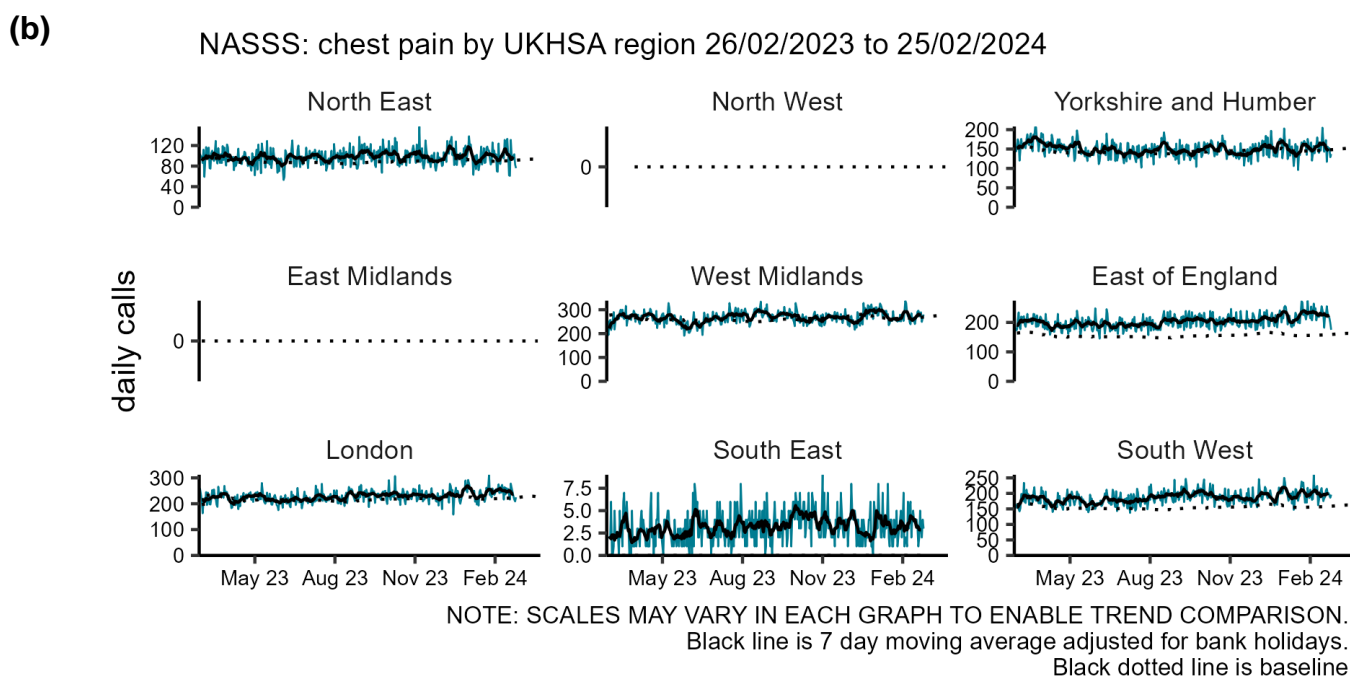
(b)

NASSS: chest pain by UKHSA region 26/02/2023 to 25/02/2024

daily calls

North East
120
80
40
0

North West
0

Yorkshire and Humber
200
150
100
50
0

East Midlands
0

West Midlands
300
200
100
0

East of England
200
100
0

London
300
200
100
0
May 23
Aug 23
Nov 23
Feb 24

South East
7.5
5.0
2.5
0.0
May 23
Aug 23
Nov 23
Feb 24

South West
250
200
150
100
50
0
May 23
Aug 23
Nov 23
Feb 24

NOTE: SCALES MAY VARY IN EACH GRAPH TO ENABLE TREND COMPARISON.
Black line is 7 day moving average adjusted for bank holidays.
Black dotted line is baseline